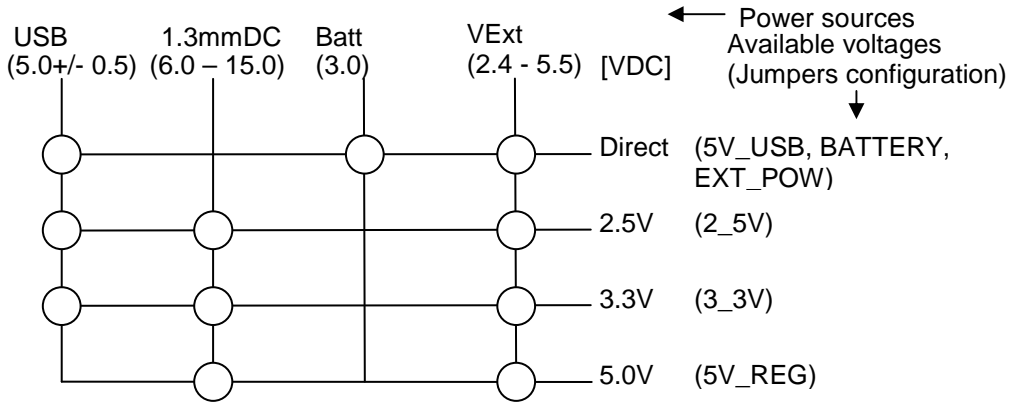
Power sources
Available voltages
(Jumpers configuration)

USB (5.0+/- 0.5)
1.3mmDC (6.0 – 15.0)
Batt (3.0)
VExt (2.4 - 5.5)
[VDC]

Direct (5V_USB, BATTERY, EXT_POW)
2.5V (2_5V)
3.3V (3_3V)
5.0V (5V_REG)